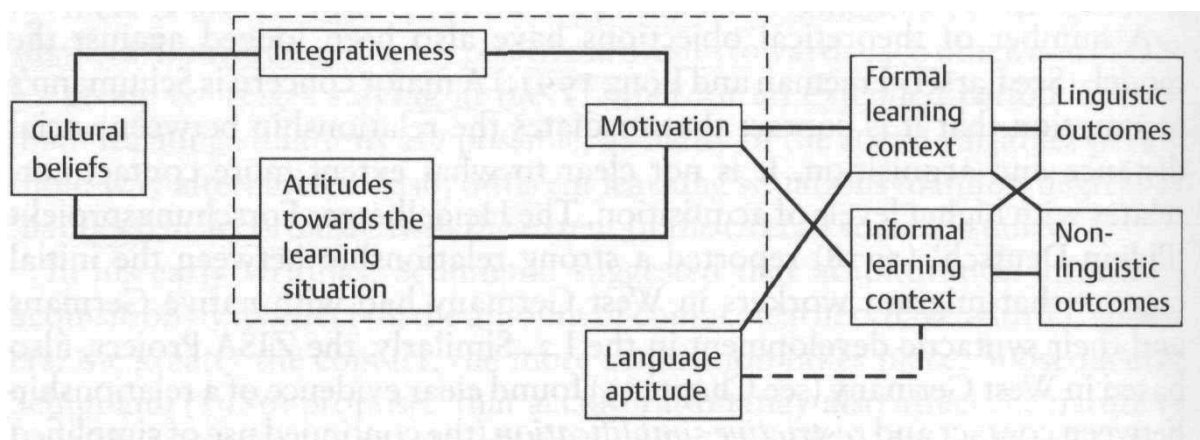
Integrativeness

Cultural beliefs

Attitudes towards the learning situation

Motivation

Language aptitude

Formal learning context

Informal learning context

Linguistic outcomes

Non-linguistic outcomes